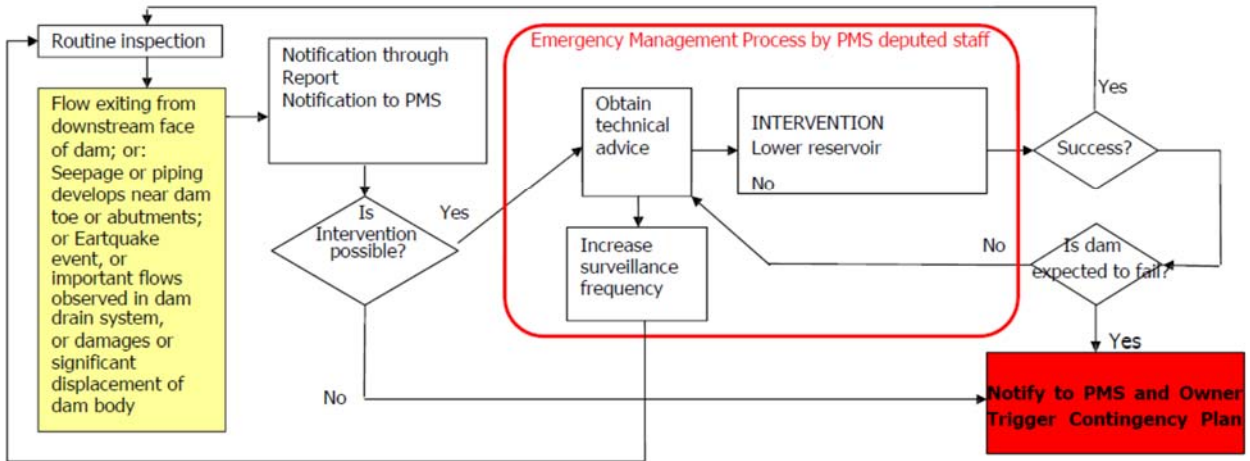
Routine inspection

Flow exiting from downstream face of dam; or: Seepage or piping develops near dam toe or abutments; or Eartquake event, or important flows observed in dam drain system, or damages or significant displacement of dam body

Notification through Report
Notification to PMS

Is Intervention possible?

Yes

No

Emergency Management Process by PMS deputed staff

Obtain technical advice

INTERVENTION
Lower reservoir

No

Increase surveillance frequency

Yes

Success?

No

Is dam expected to fail?

Yes

Notify to PMS and Owner
Trigger Contingency Plan